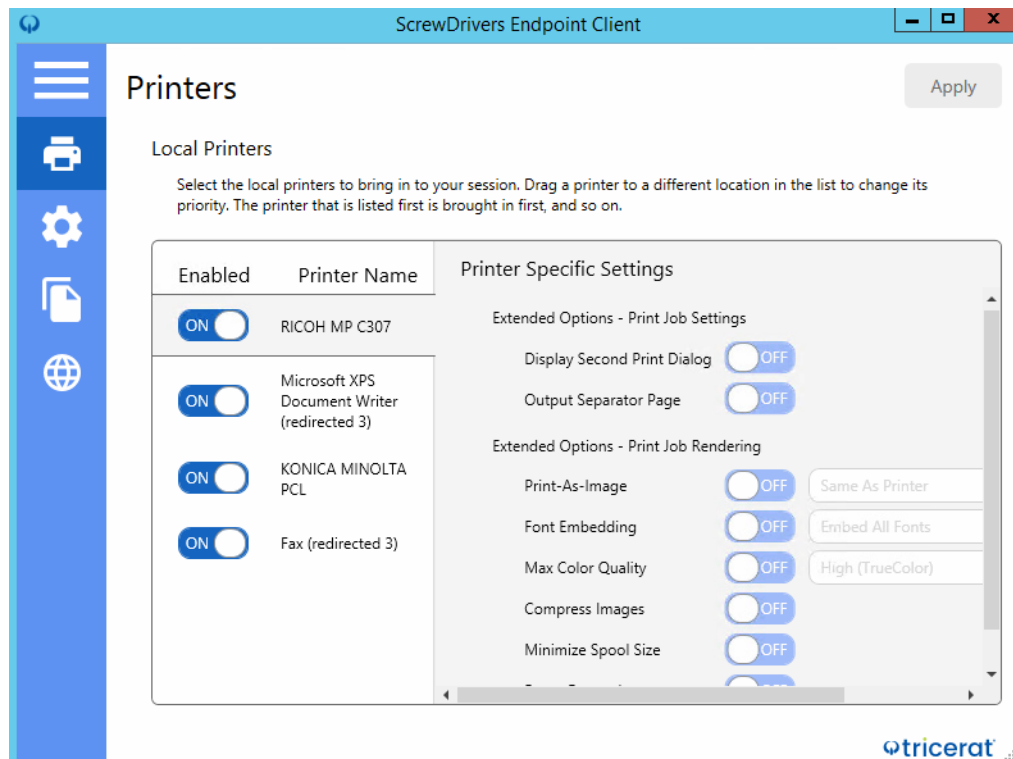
ScrewDrivers Endpoint Client

Printers

Apply

Local Printers

Select the local printers to bring in to your session. Drag a printer to a different location in the list to change its priority. The printer that is listed first is brought in first, and so on.

| Enabled | Printer Name |
|---|---|
| ON | RICOH MP C307 |
| ON | Microsoft XPS Document Writer (redirected 3) |
| ON | KONICA MINOLTA PCL |
| ON | Fax (redirected 3) |

Printer Specific Settings

Extended Options - Print Job Settings

Display Second Print Dialog OFF

Output Separator Page OFF

Extended Options - Print Job Rendering

Print-As-Image OFF Same As Printer

Font Embedding OFF Embed All Fonts

Max Color Quality OFF High (TrueColor)

Compress Images OFF

Minimize Spool Size OFF

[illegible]

tricerat